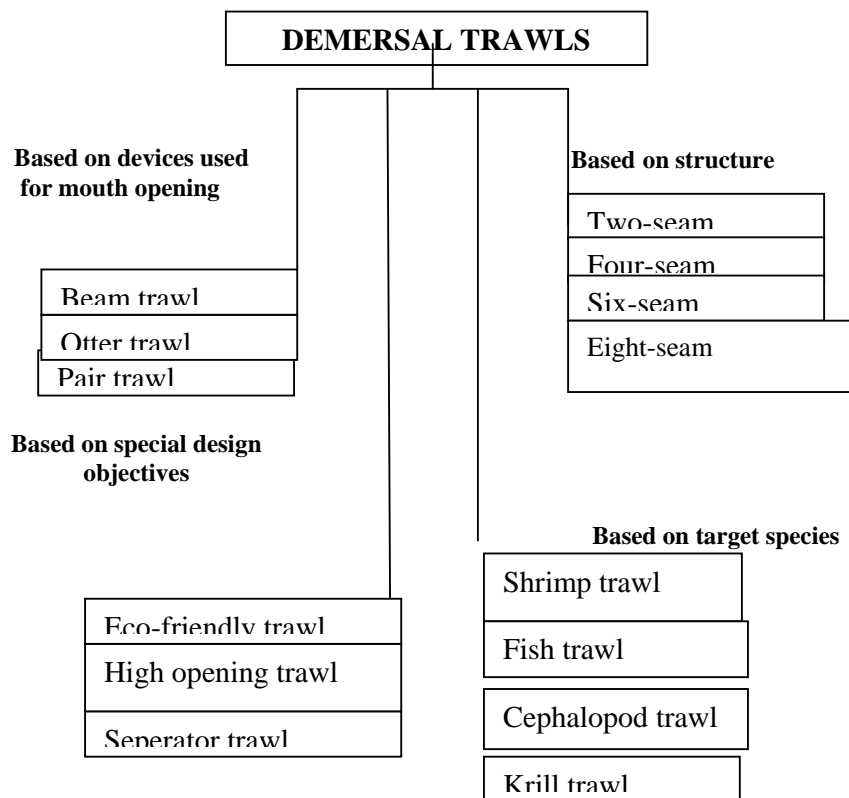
DEMERSAL TRAWLS

Based on devices used for mouth opening

Beam trawl

Otter trawl

Pair trawl

Based on structure

Two-seam

Four-seam

Six-seam

Eight-seam

Based on special design objectives

Eco-friendly trawl

High opening trawl

Seperator trawl

Based on target species

Shrimp trawl

Fish trawl

Cephalopod trawl

Krill trawl